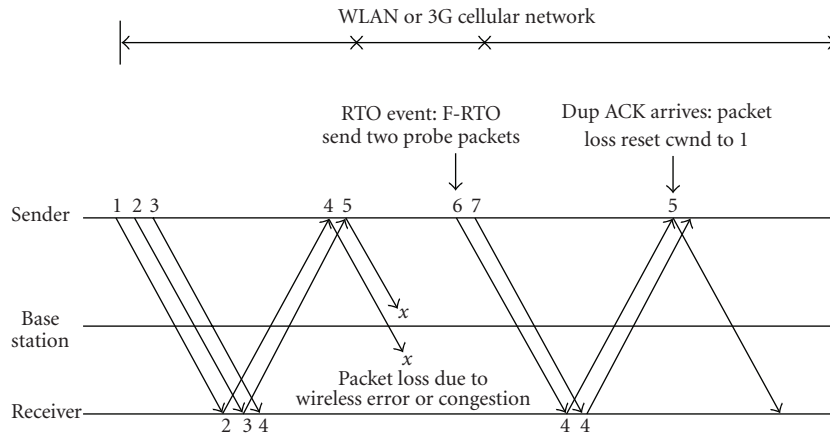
WLAN or 3G cellular network

RTO event: F-RTO send two probe packets

Dup ACK arrives: packet loss reset cwnd to 1

Sender

1 2 3

4 5

6 7

5

Base station

x

x

Packet loss due to wireless error or congestion

Receiver

2 3 4

4 4